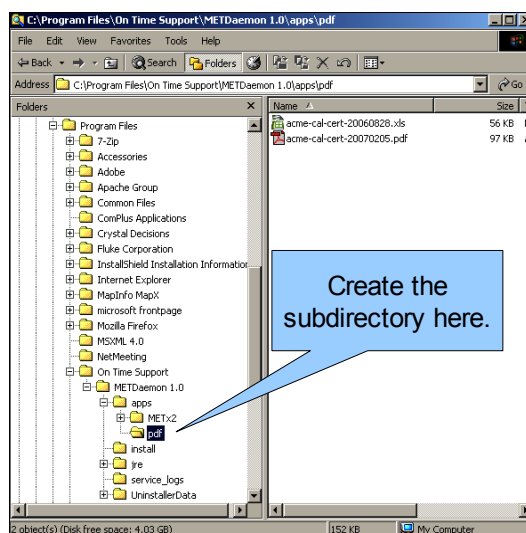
C:\Program Files\On Time Support\METDaemon 1.0\apps\pdf

File Edit View Favorites Tools Help

Back Search Folders

Address C:\Program Files\On Time Support\METDaemon 1.0\apps\pdf

Go

Folders

Program Files
7-Zip
Accessories
Adobe
Apache Group
Common Files
ComPlus Applications
Crystal Decisions
Fluke Corporation
InstallShield Installation Information
Internet Explorer
MapInfo MapX
microsoft frontpage
Mozilla Firefox
MSXML 4.0
NetMeeting
On Time Support
METDaemon 1.0
apps
METx2
pdf
install
jre
service_logs
UninstallerData

| Name | Size |
|---|---|
| acme-cal-cert-20060828.xls | 56 KB |
| acme-cal-cert-20070205.pdf | 97 KB |

Create the subdirectory here.

2 object(s) (Disk free space: 4.03 GB) 152 KB My Computer